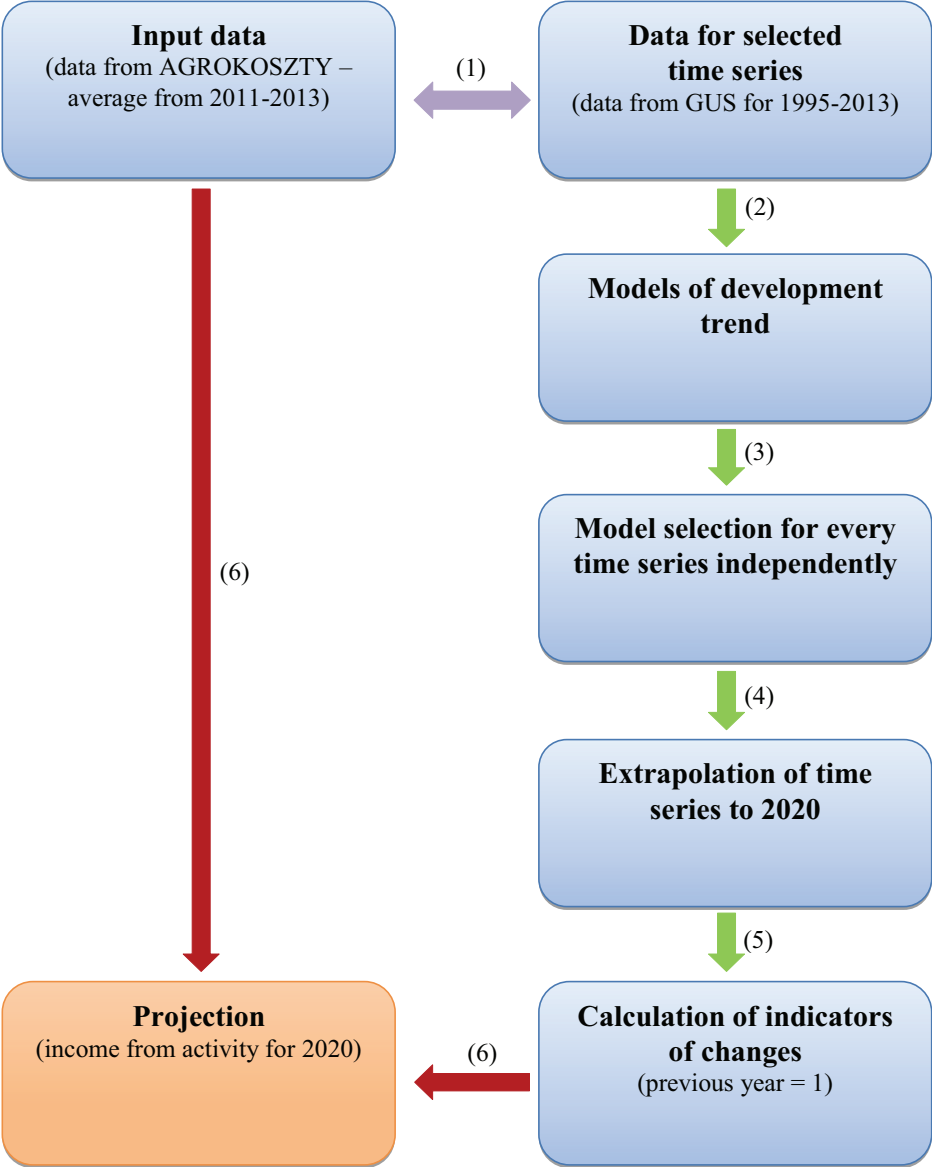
Input data
(data from AGROKOSZTY – average from 2011-2013)

(1)

Data for selected time series
(data from GUS for 1995-2013)

(2)

Models of development trend

(3)

Model selection for every time series independently

(4)

Extrapolation of time series to 2020

(5)

Calculation of indicators of changes
(previous year = 1)

(6)

(6)

Projection
(income from activity for 2020)